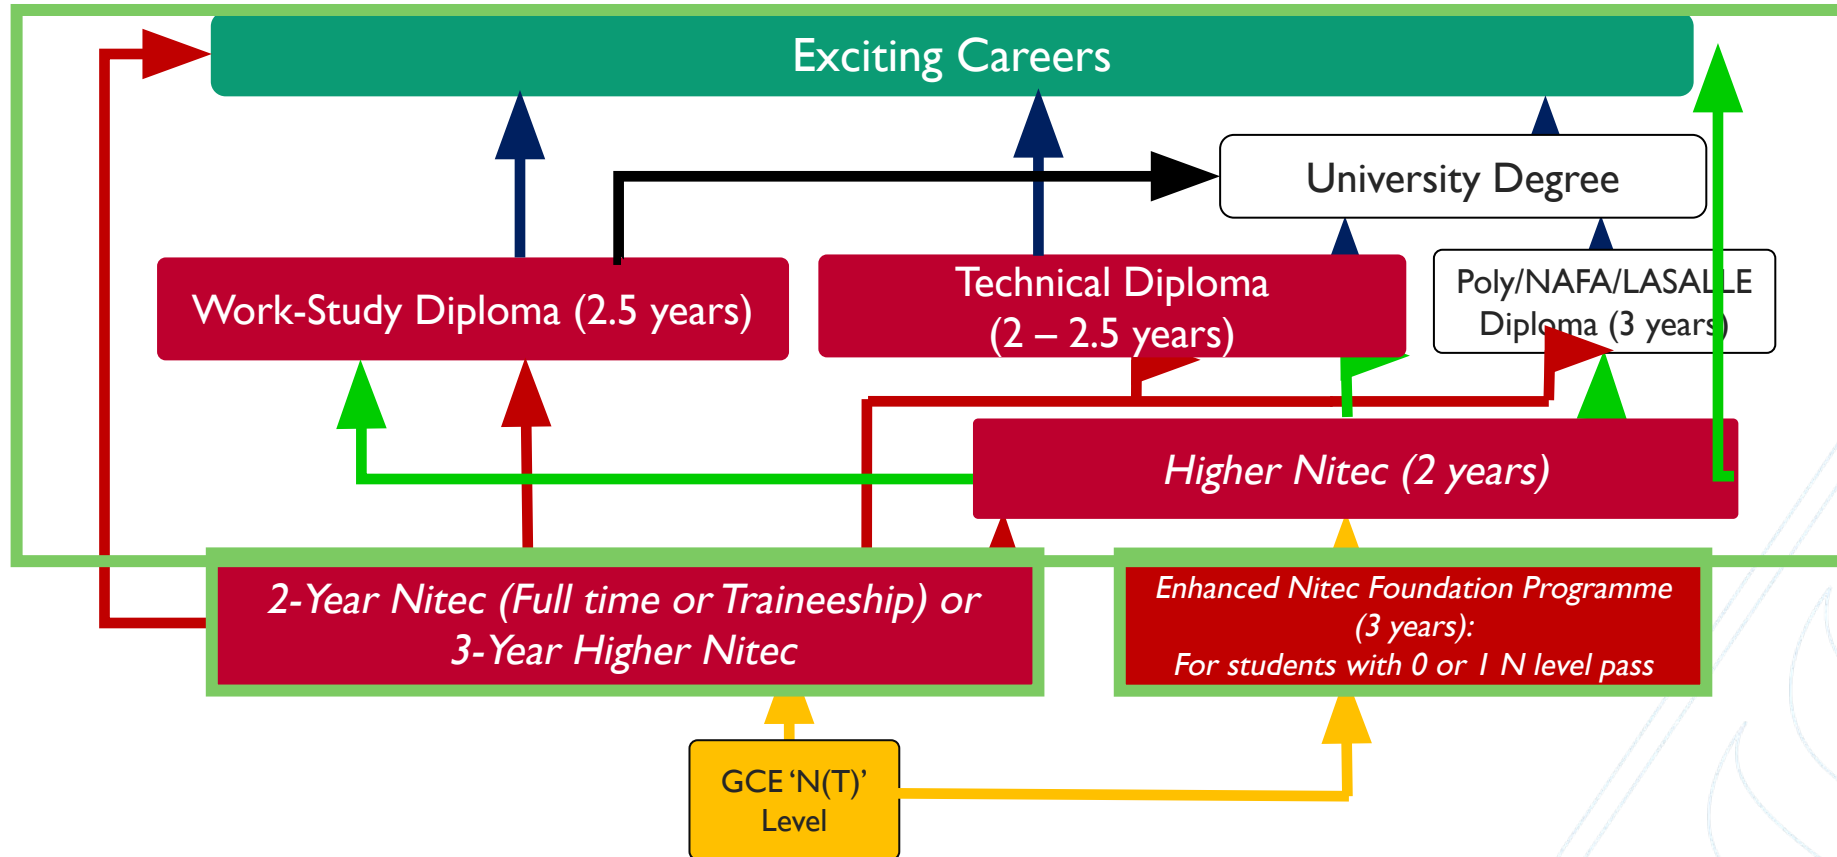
Exciting Careers

University Degree

Work-Study Diploma (2.5 years)

Technical Diploma (2 – 2.5 years)

Poly/NAFA/LASALLE Diploma (3 years)

Higher Nitec (2 years)

2-Year Nitec (Full time or Traineeship) or 3-Year Higher Nitec

Enhanced Nitec Foundation Programme (3 years): For students with 0 or 1 N level pass

GCE 'N(T)' Level